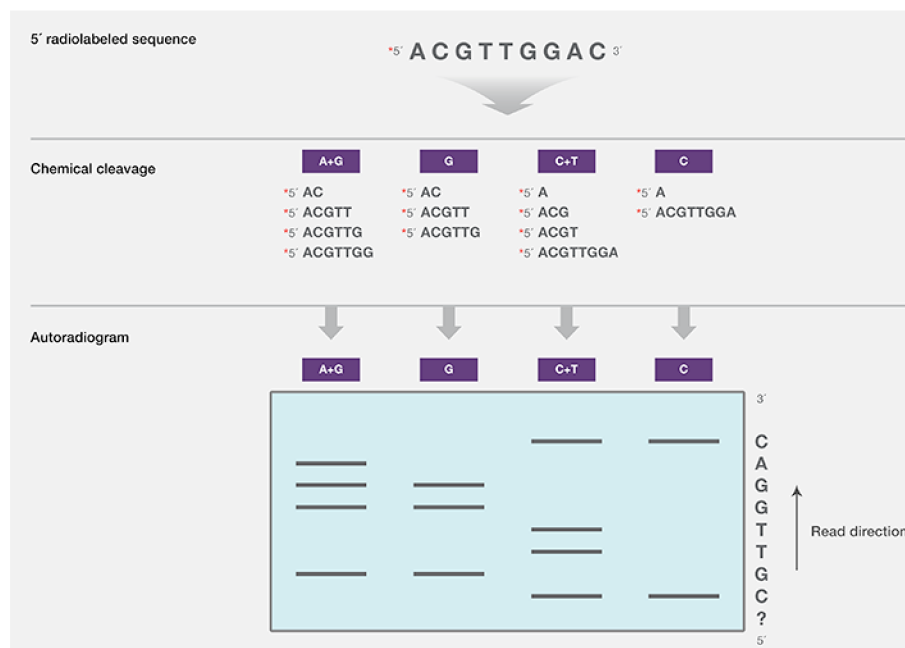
5′ radiolabeled sequence

*5′ ACGTTGGAC 3′

Chemical cleavage

A+G
*5′ AC
*5′ ACGTT
*5′ ACGTTG
*5′ ACGTTGG

G
*5′ AC
*5′ ACGTT
*5′ ACGTTG

C+T
*5′ A
*5′ ACG
*5′ ACGT
*5′ ACGTTGGA

C
*5′ A
*5′ ACGTTGGA

Autoradiogram

A+G

G

C+T

C

3′

C
A
G
G
T
T
G
C
?

5′

Read direction